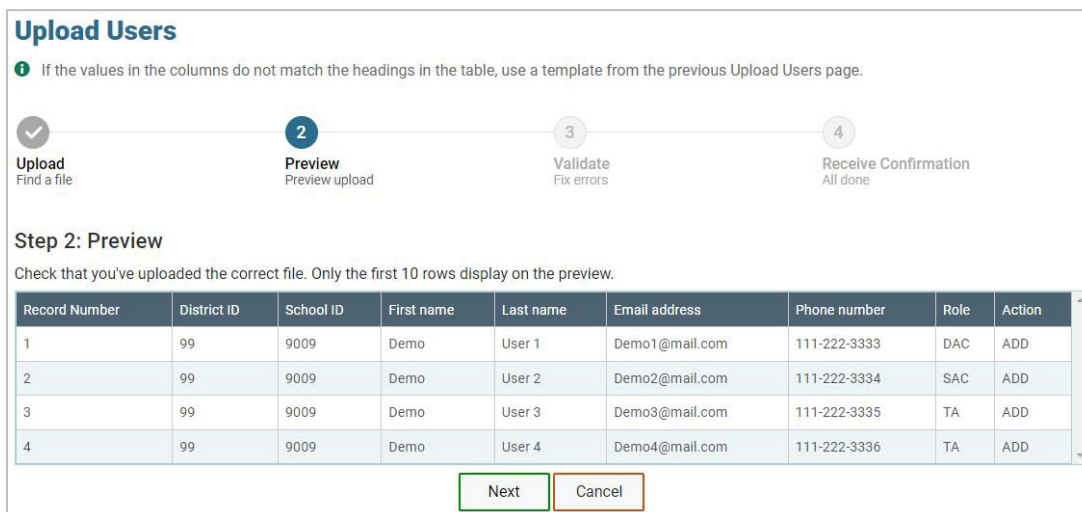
Upload Users

If the values in the columns do not match the headings in the table, use a template from the previous Upload Users page.

Upload
Find a file

2
Preview
Preview upload

3
Validate
Fix errors

4
Receive Confirmation
All done

Step 2: Preview

Check that you've uploaded the correct file. Only the first 10 rows display on the preview.

| Record Number | District ID | School ID | First name | Last name | Email address | Phone number | Role | Action |
|---|---|---|---|---|---|---|---|---|
| 1 | 99 | 9009 | Demo | User 1 | Demo1@mail.com | 111-222-3333 | DAC | ADD |
| 2 | 99 | 9009 | Demo | User 2 | Demo2@mail.com | 111-222-3334 | SAC | ADD |
| 3 | 99 | 9009 | Demo | User 3 | Demo3@mail.com | 111-222-3335 | TA | ADD |
| 4 | 99 | 9009 | Demo | User 4 | Demo4@mail.com | 111-222-3336 | TA | ADD |

Next   Cancel